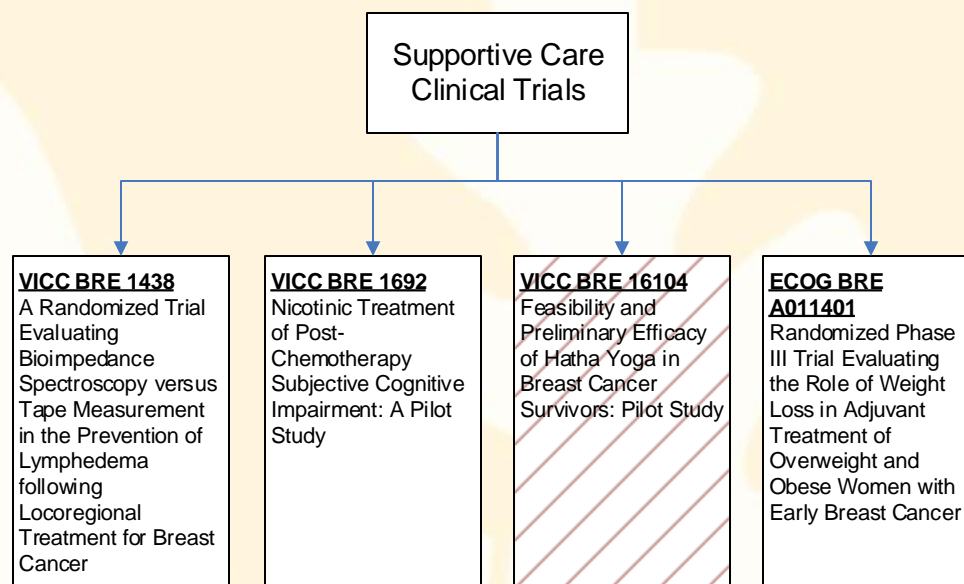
Supportive Care Clinical Trials

VICC BRE 1438
A Randomized Trial Evaluating Bioimpedance Spectroscopy versus Tape Measurement in the Prevention of Lymphedema following Locoregional Treatment for Breast Cancer

VICC BRE 1692
Nicotinic Treatment of Post-Chemotherapy Subjective Cognitive Impairment: A Pilot Study

VICC BRE 16104
Feasibility and Preliminary Efficacy of Hatha Yoga in Breast Cancer Survivors: Pilot Study

ECOG BRE A011401
Randomized Phase III Trial Evaluating the Role of Weight Loss in Adjuvant Treatment of Overweight and Obese Women with Early Breast Cancer